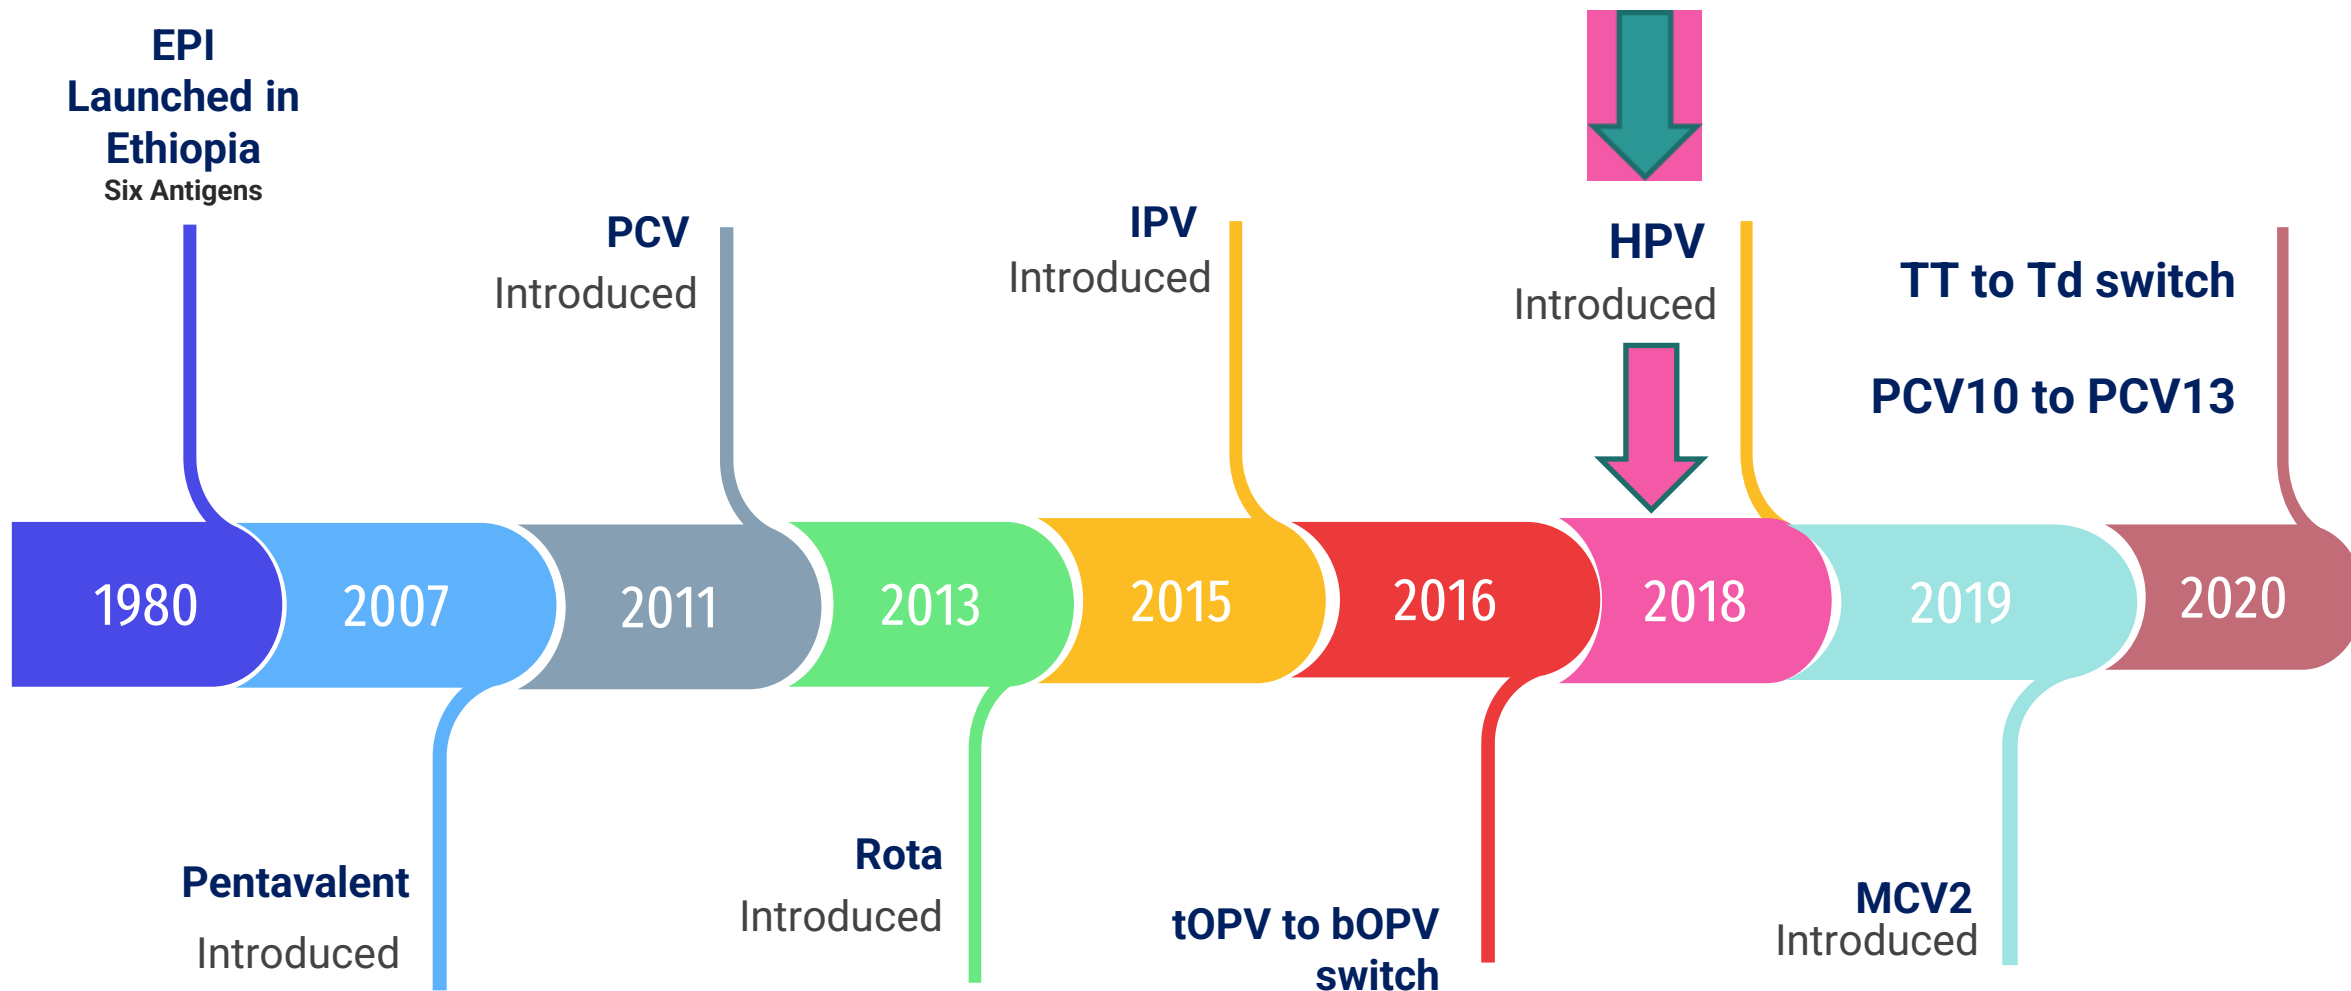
EPI Launched in Ethiopia
Six Antigens

PCV
Introduced

IPV
Introduced

HPV
Introduced

TT to Td switch

PCV10 to PCV13

1980 2007 2011 2013 2015 2016 2018 2019 2020

Pentavalent
Introduced

Rota
Introduced

tOPV to bOPV switch

MCV2
Introduced